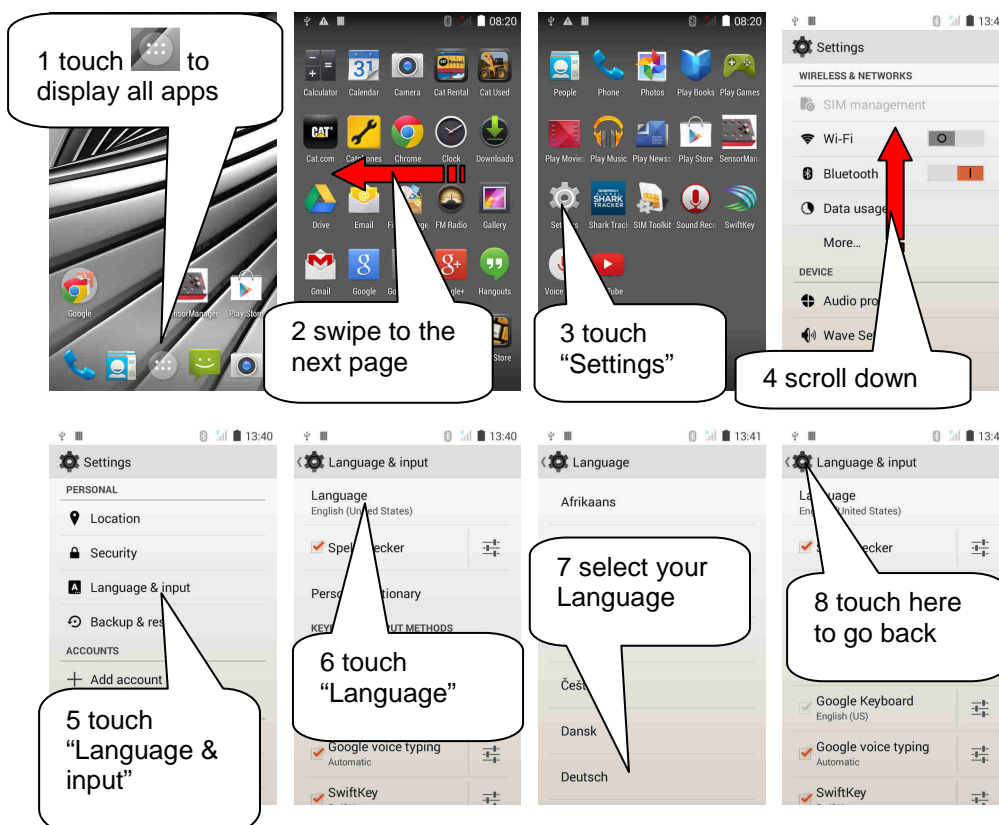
1 touch to display all apps

Google SensorManager Play Store

08:20

Calculator Calendar Camera Cat Rental Cat Used

Cat.com Cat phones Chrome Clock Downloads

Drive Email F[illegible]ge FM Radio Gallery

Gmail Google Go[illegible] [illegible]le+ Hangouts

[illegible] Store

2 swipe to the next page

08:20

People Phone Photos Play Books Play Games

Play Movies Play Music Play News Play Store SensorMan

Sett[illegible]s Shark Track SIM Toolkit Sound Reco SwiftKey

Voice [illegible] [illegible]Tube

3 touch "Settings"

Settings

WIRELESS & NETWORKS

SIM management

Wi-Fi

Bluetooth

Data usage

More...

DEVICE

Audio pro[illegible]

Wave Se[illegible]

4 scroll down

13:40

Settings

PERSONAL

Location

Security

Language & input

Backup & res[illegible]

ACCOUNTS

Add account

5 touch "Language & input"

13:40

Language & input

Language

English (United States)

Spel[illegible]ecker

Perso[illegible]tionary

KEY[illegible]UT METHODS

Google voice typing

Automatic

SwiftKey

6 touch "Language"

13:41

Language

Afrikaans

Češ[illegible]

Dansk

Deutsch

7 select your Language

13:4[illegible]

Language & input

La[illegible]uage

En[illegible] United States)

S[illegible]ecker

Google Keyboard

English (US)

Google voice typing

Automatic

SwiftKey

8 touch here to go back